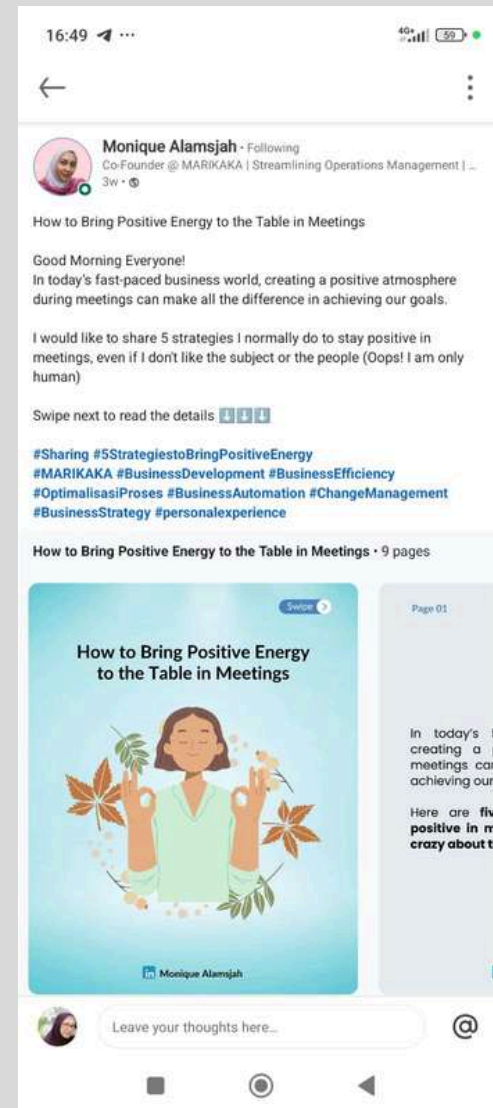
16:49 ◀ ···

4G+ 59

Monique Alamsjah · Following
Co-Founder @ MARIKAKA | Streamlining Operations Management | ...
3w ·

How to Bring Positive Energy to the Table in Meetings

Good Morning Everyone!
In today's fast-paced business world, creating a positive atmosphere during meetings can make all the difference in achieving our goals.

I would like to share 5 strategies I normally do to stay positive in meetings, even if I don't like the subject or the people (Oops! I am only human)

Swipe next to read the details ⬇️⬇️⬇️

#Sharing #5StrategiestoBringPositiveEnergy #MARIKAKA #BusinessDevelopment #BusinessEfficiency #OptimalisasiProses #BusinessAutomation #ChangeManagement #BusinessStrategy #personalexperience

How to Bring Positive Energy to the Table in Meetings · 9 pages

Swipe

How to Bring Positive Energy to the Table in Meetings

Monique Alamsjah

Page 01

In today's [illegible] creating a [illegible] meetings ca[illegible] achieving our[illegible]

Here are fiv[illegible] positive in m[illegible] crazy about t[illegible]

Leave your thoughts here...

@